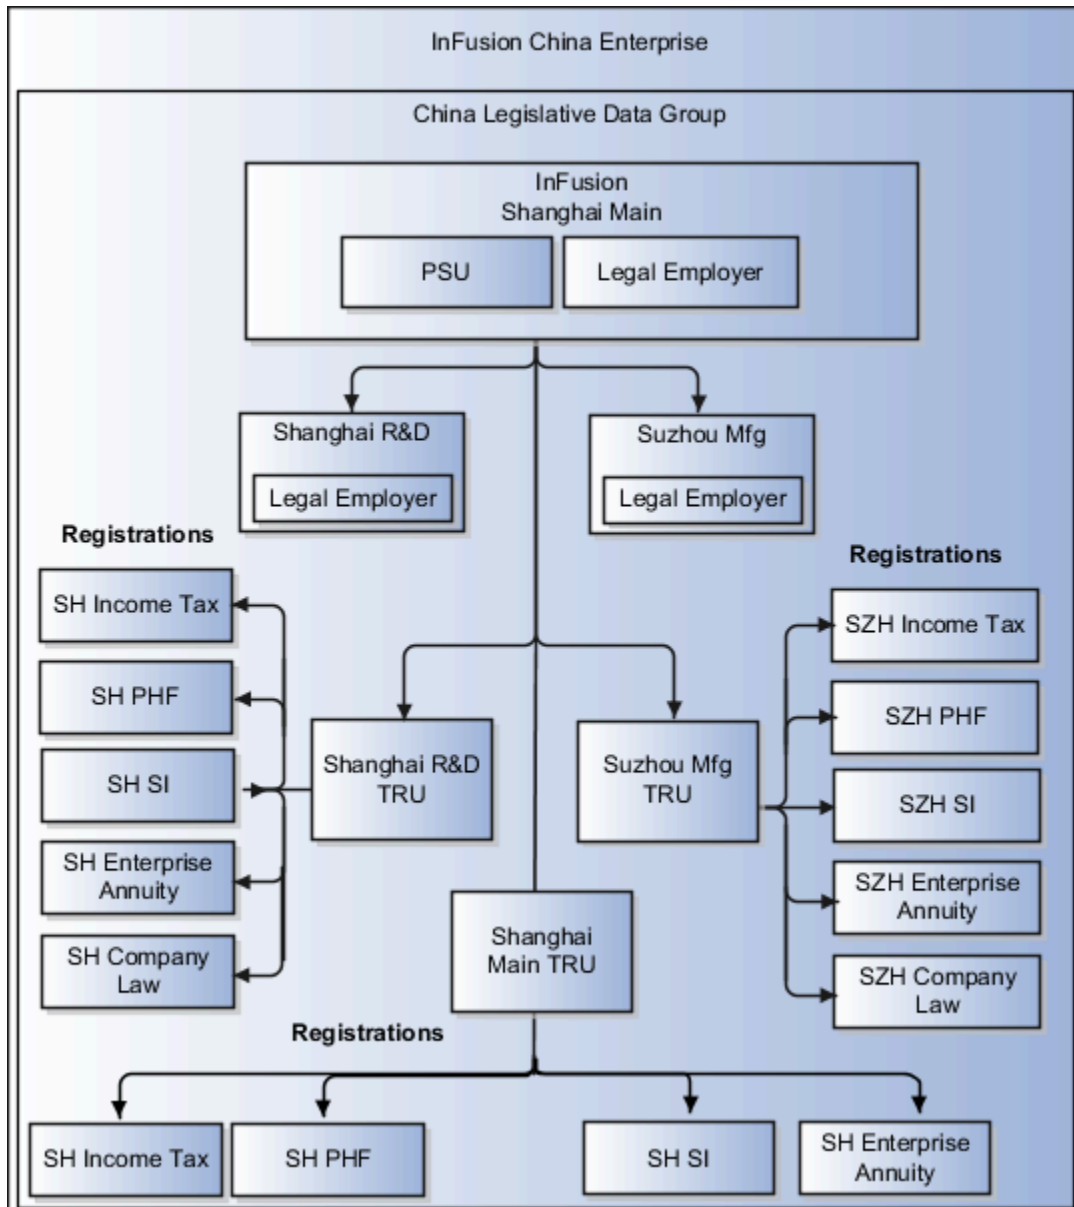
InFusion China Enterprise

China Legislative Data Group

InFusion
Shanghai Main

PSU

Legal Employer

Shanghai R&D

Legal Employer

Suzhou Mfg

Legal Employer

Registrations

SH Income Tax

SH PHF

SH SI

SH Enterprise Annuity

SH Company Law

Shanghai R&D TRU

Suzhou Mfg TRU

Registrations

SZH Income Tax

SZH PHF

SZH SI

SZH Enterprise Annuity

SZH Company Law

Shanghai Main TRU

Registrations

SH Income Tax

SH PHF

SH SI

SH Enterprise Annuity